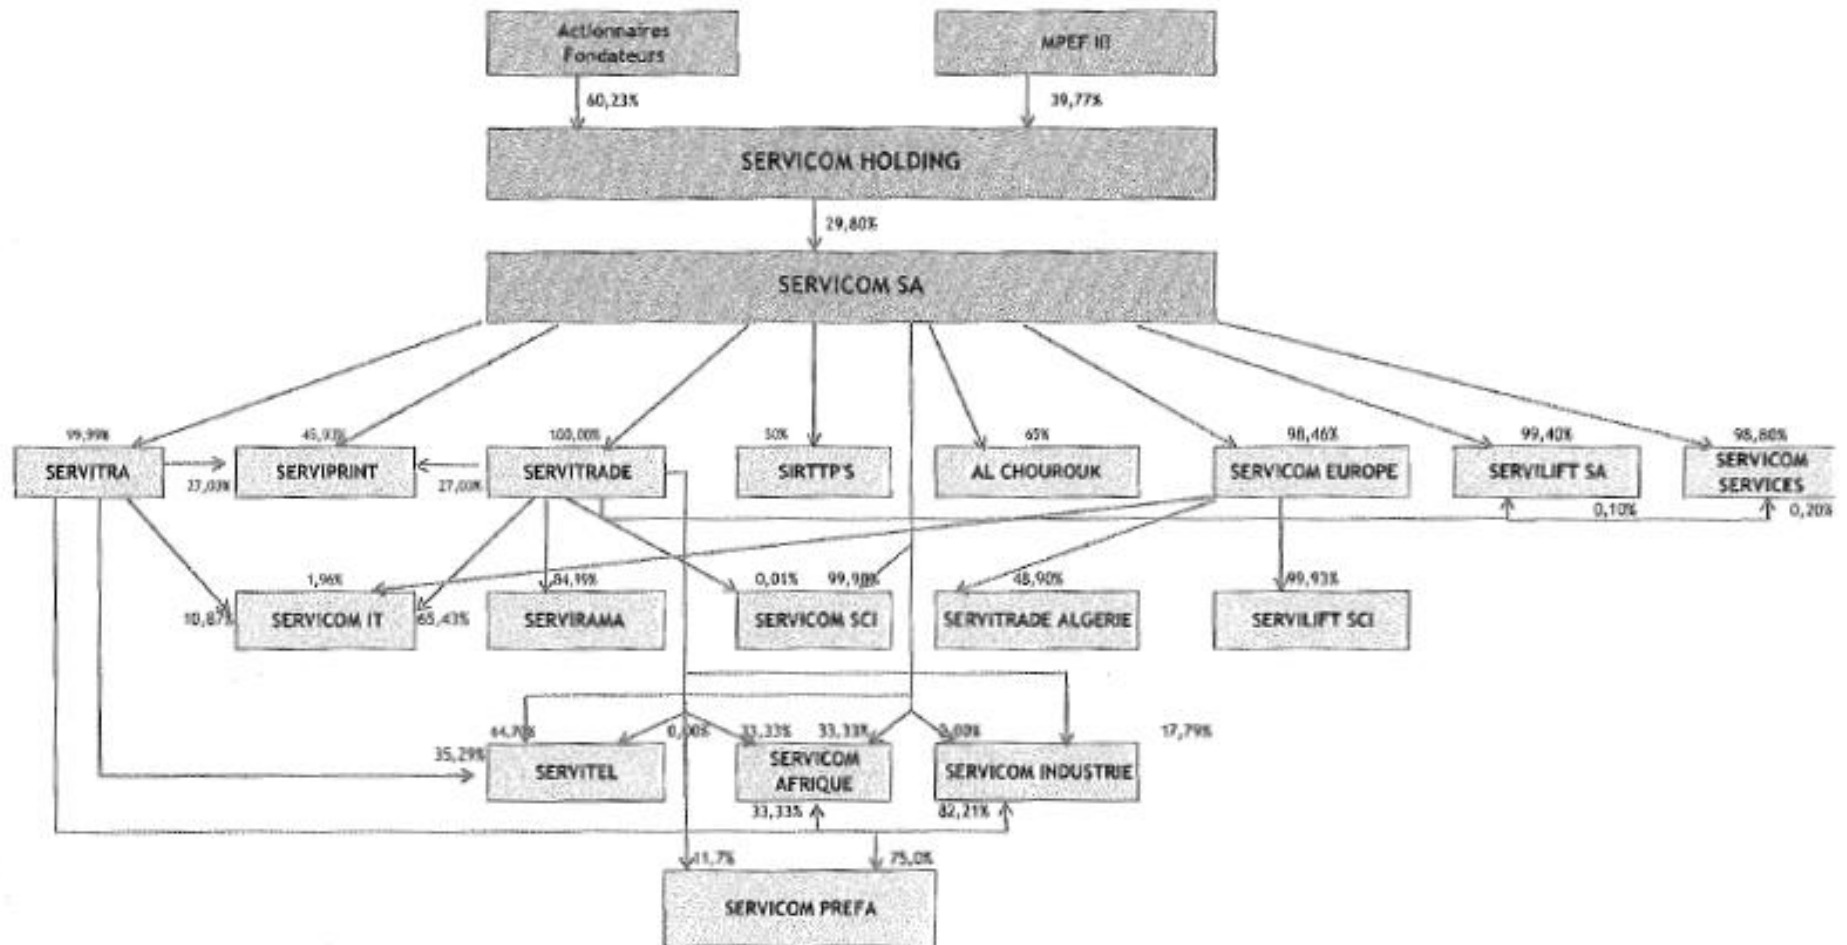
Actionnaires Fondateurs

MPEF III

60,23%

39,77%

SERVICOM HOLDING

29,80%

SERVICOM SA

99,99%

45,93%

100,00%

50%

65%

98,46%

99,40%

98,80%

SERVITRA

27,03%

SERVIPRINT

27,00%

SERVITRADE

SIRTTP'S

AL CHOUROUK

SERVICOM EUROPE

SERVILIFT SA

SERVICOM SERVICES

0,10%

0,20%

1,96%

84,99%

0,01%

99,98%

48,90%

99,93%

10,87%

SERVICOM IT

65,43%

SERVIRAMA

SERVICOM SCI

SERVITRADE ALGERIE

SERVILIFT SCI

64,71%

0,00%

33,33%

33,33%

0,00%

17,79%

35,29%

SERVITEL

SERVICOM AFRIQUE

SERVICOM INDUSTRIE

33,33%

82,21%

11,7%

75,0%

SERVICOM PREFA